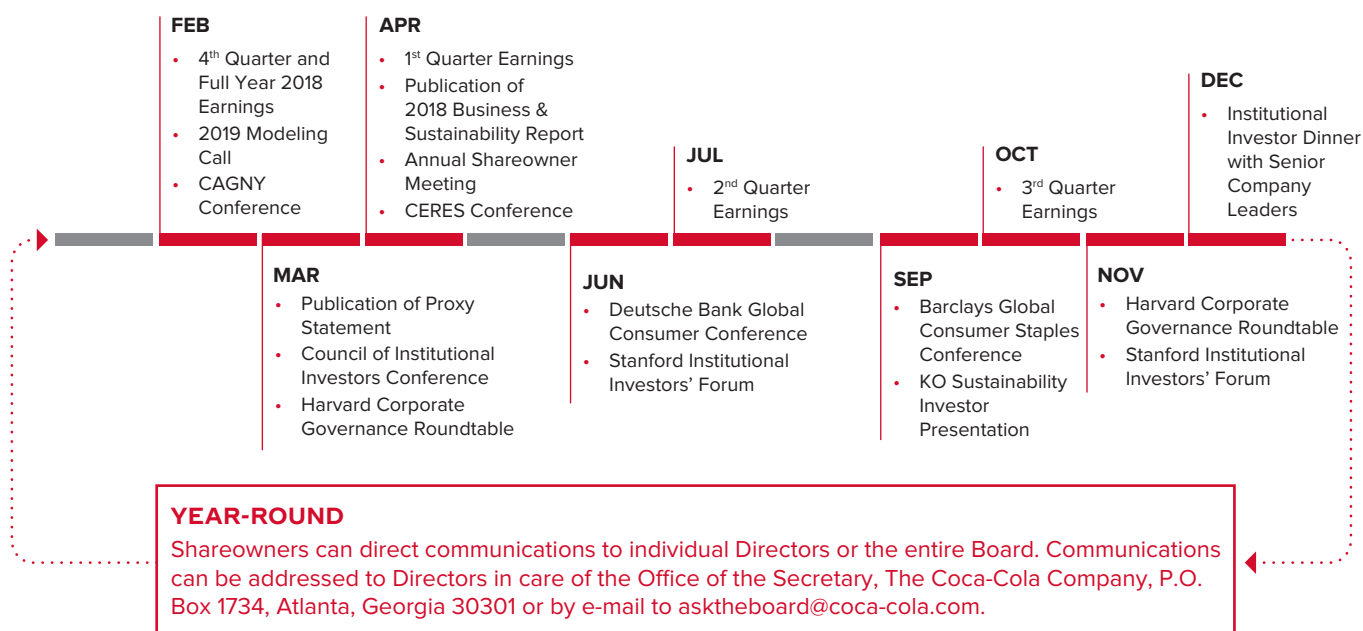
FEB

- 4$^{th}$ Quarter and Full Year 2018 Earnings
- 2019 Modeling Call
- CAGNY Conference

APR

- 1$^{st}$ Quarter Earnings
- Publication of 2018 Business & Sustainability Report
- Annual Shareowner Meeting
- CERES Conference

JUL

- 2$^{nd}$ Quarter Earnings

OCT

- 3$^{rd}$ Quarter Earnings

DEC

- Institutional Investor Dinner with Senior Company Leaders

MAR

- Publication of Proxy Statement
- Council of Institutional Investors Conference
- Harvard Corporate Governance Roundtable

JUN

- Deutsche Bank Global Consumer Conference
- Stanford Institutional Investors' Forum

SEP

- Barclays Global Consumer Staples Conference
- KO Sustainability Investor Presentation

NOV

- Harvard Corporate Governance Roundtable
- Stanford Institutional Investors' Forum

YEAR-ROUND

Shareowners can direct communications to individual Directors or the entire Board. Communications can be addressed to Directors in care of the Office of the Secretary, The Coca-Cola Company, P.O. Box 1734, Atlanta, Georgia 30301 or by e-mail to asktheboard@coca-cola.com.